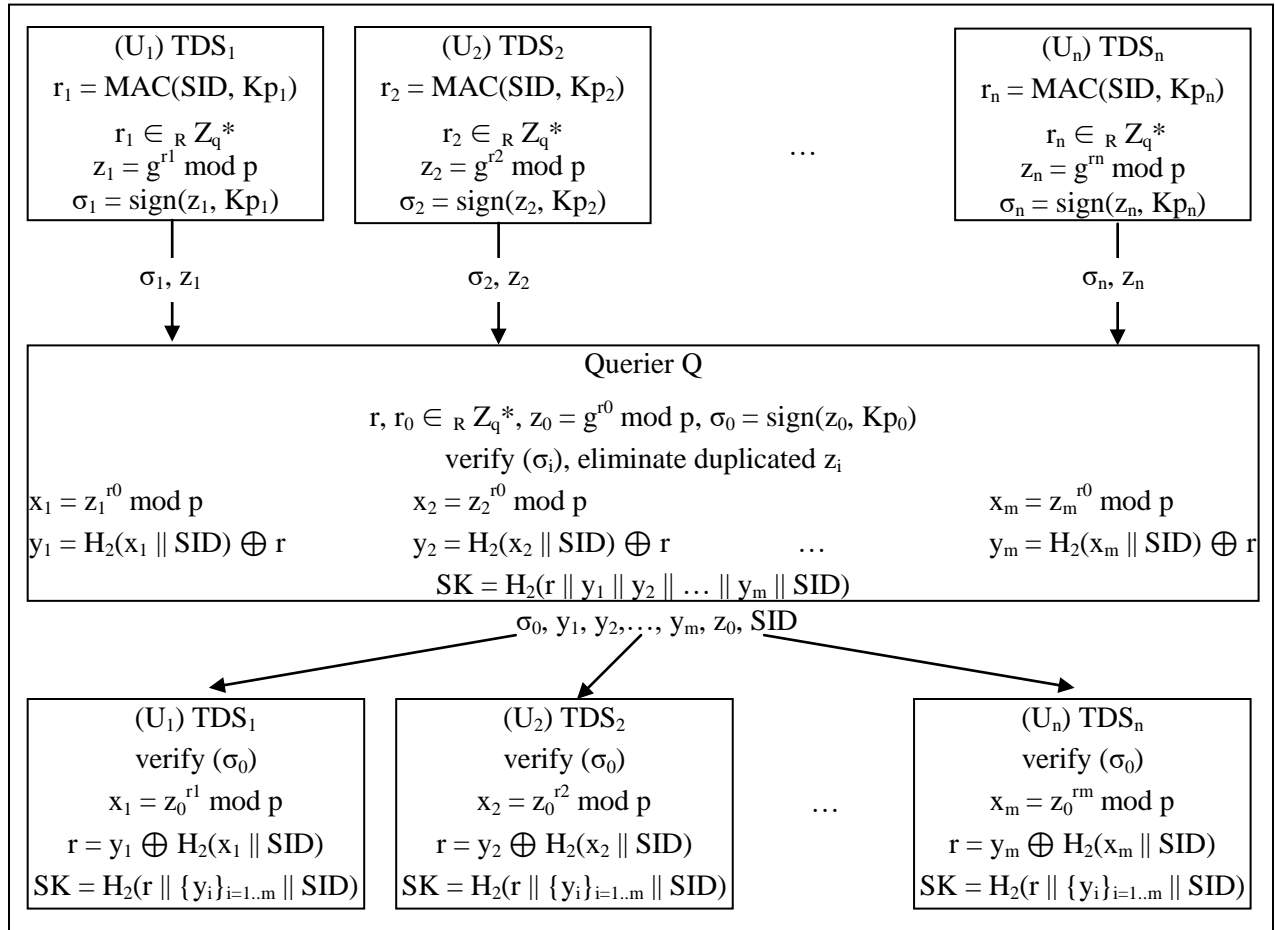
($U_1$) $TDS_1$
$r_1 = MAC(SID, Kp_1)$
$r_1 \in_R Z_q^*$
$z_1 = g^{r1} \bmod p$
$\sigma_1 = sign(z_1, Kp_1)$

($U_2$) $TDS_2$
$r_2 = MAC(SID, Kp_2)$
$r_2 \in_R Z_q^*$
$z_2 = g^{r2} \bmod p$
$\sigma_2 = sign(z_2, Kp_2)$

…

($U_n$) $TDS_n$
$r_n = MAC(SID, Kp_n)$
$r_n \in_R Z_q^*$
$z_n = g^{rn} \bmod p$
$\sigma_n = sign(z_n, Kp_n)$

$\sigma_1, z_1$

$\sigma_2, z_2$

$\sigma_n, z_n$

Querier Q
$r, r_0 \in_R Z_q^*$, $z_0 = g^{r0} \bmod p$, $\sigma_0 = sign(z_0, Kp_0)$
verify ($\sigma_i$), eliminate duplicated $z_i$
$x_1 = z_1^{r0} \bmod p$
$y_1 = H_2(x_1 \| SID) \oplus r$
$x_2 = z_2^{r0} \bmod p$
$y_2 = H_2(x_2 \| SID) \oplus r$
…
$x_m = z_m^{r0} \bmod p$
$y_m = H_2(x_m \| SID) \oplus r$
$SK = H_2(r \| y_1 \| y_2 \| \ldots \| y_m \| SID)$

$\sigma_0, y_1, y_2, \ldots, y_m, z_0, SID$

($U_1$) $TDS_1$
verify ($\sigma_0$)
$x_1 = z_0^{r1} \bmod p$
$r = y_1 \oplus H_2(x_1 \| SID)$
$SK = H_2(r \| \{y_i\}_{i=1..m} \| SID)$

($U_2$) $TDS_2$
verify ($\sigma_0$)
$x_2 = z_0^{r2} \bmod p$
$r = y_2 \oplus H_2(x_2 \| SID)$
$SK = H_2(r \| \{y_i\}_{i=1..m} \| SID)$

…

($U_n$) $TDS_n$
verify ($\sigma_0$)
$x_m = z_0^{rm} \bmod p$
$r = y_m \oplus H_2(x_m \| SID)$
$SK = H_2(r \| \{y_i\}_{i=1..m} \| SID)$